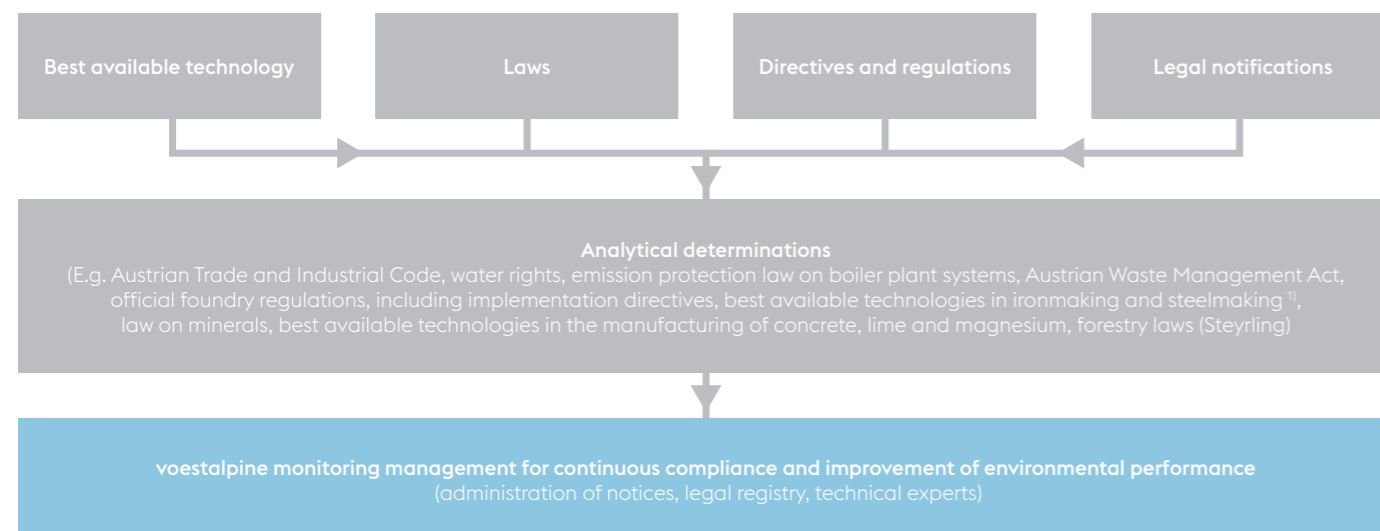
Best available technology

Laws

Directives and regulations

Legal notifications

Analytical determinations
(E.g. Austrian Trade and Industrial Code, water rights, emission protection law on boiler plant systems, Austrian Waste Management Act, official foundry regulations, including implementation directives, best available technologies in ironmaking and steelmaking $^{1)}$, law on minerals, best available technologies in the manufacturing of concrete, lime and magnesium, forestry laws (Steyrling)

voestalpine monitoring management for continuous compliance and improvement of environmental performance
(administration of notices, legal registry, technical experts)